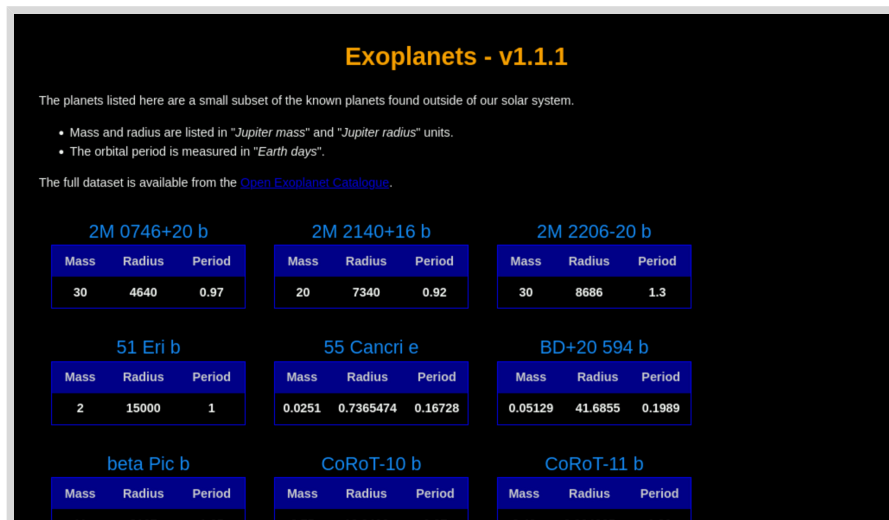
Exoplanets - v1.1.1

The planets listed here are a small subset of the known planets found outside of our solar system.

- Mass and radius are listed in "*Jupiter mass*" and "*Jupiter radius*" units.
- The orbital period is measured in "*Earth days*".

The full dataset is available from the Open Exoplanet Catalogue.

2M 0746+20 b

| Mass | Radius | Period |
|---|---|---|
| 30 | 4640 | 0.97 |

2M 2140+16 b

| Mass | Radius | Period |
|---|---|---|
| 20 | 7340 | 0.92 |

2M 2206-20 b

| Mass | Radius | Period |
|---|---|---|
| 30 | 8686 | 1.3 |

51 Eri b

| Mass | Radius | Period |
|---|---|---|
| 2 | 15000 | 1 |

55 Cancri e

| Mass | Radius | Period |
|---|---|---|
| 0.0251 | 0.7365474 | 0.16728 |

BD+20 594 b

| Mass | Radius | Period |
|---|---|---|
| 0.05129 | 41.6855 | 0.1989 |

beta Pic b

| Mass | Radius | Period |
|---|---|---|

CoRoT-10 b

| Mass | Radius | Period |
|---|---|---|

CoRoT-11 b

| Mass | Radius | Period |
|---|---|---|